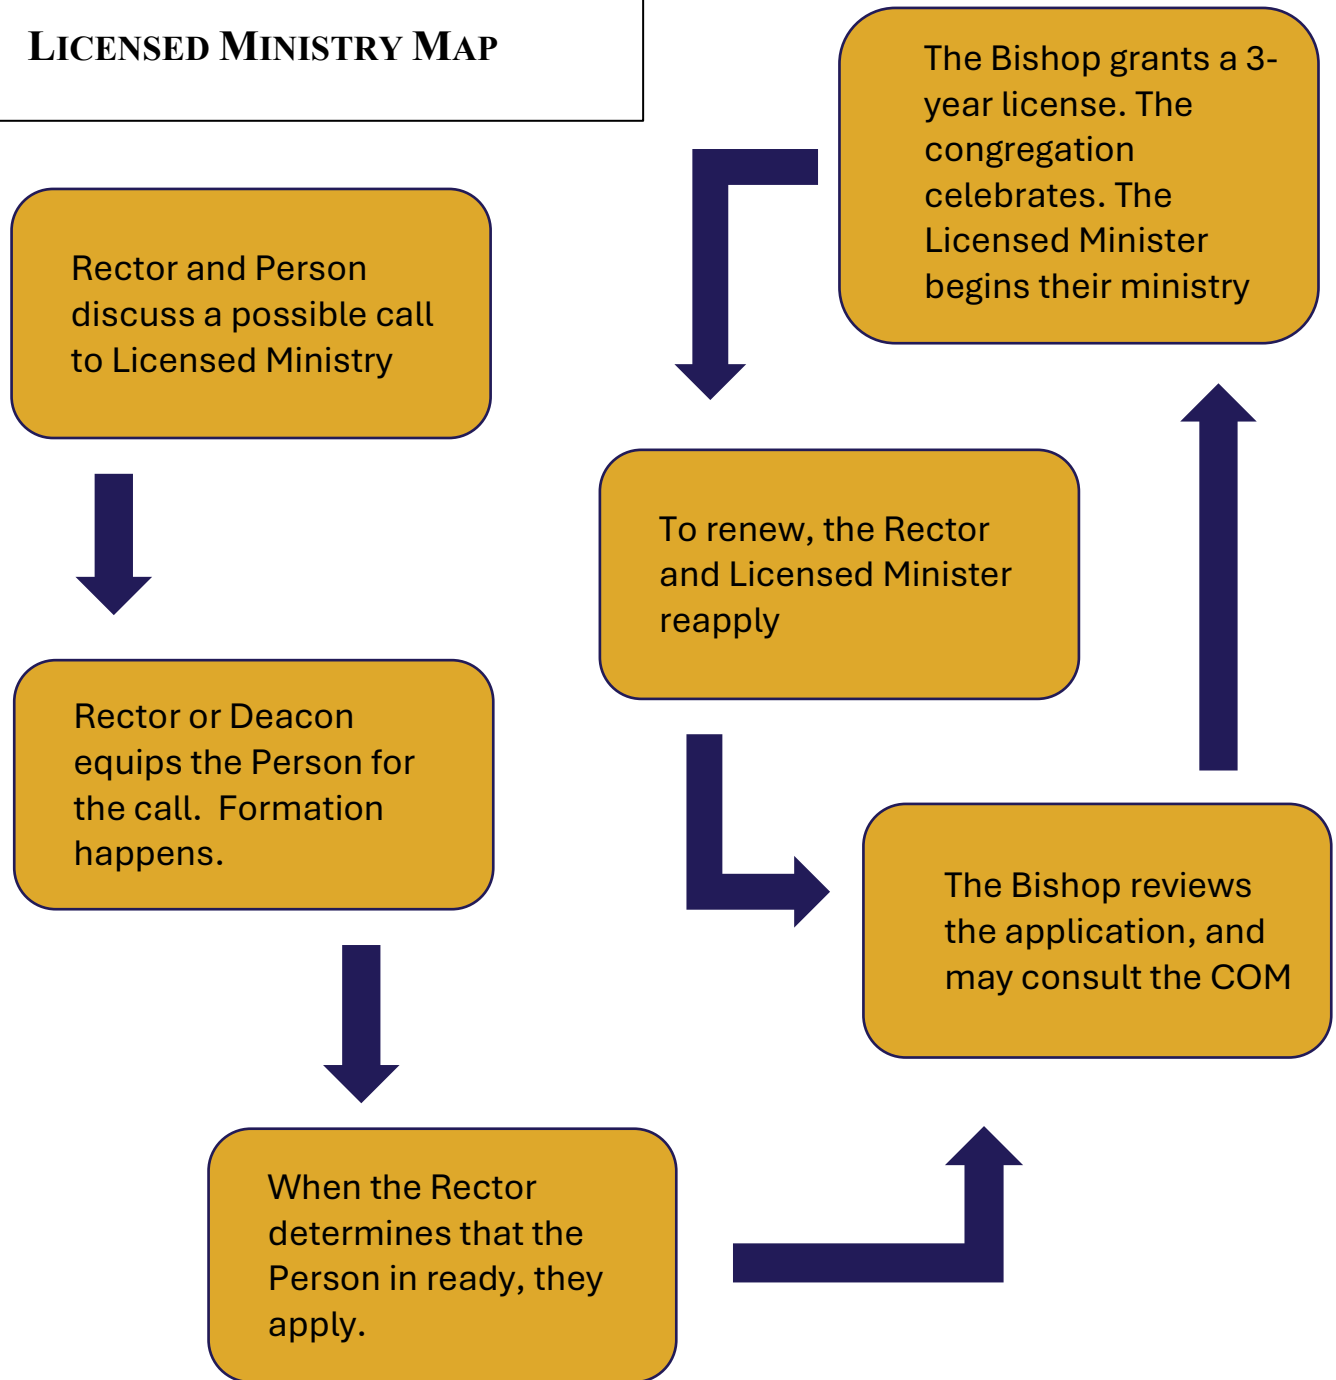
LICENSED MINISTRY MAP

Rector and Person discuss a possible call to Licensed Ministry

Rector or Deacon equips the Person for the call.  Formation happens.

When the Rector determines that the Person in ready, they apply.

The Bishop reviews the application, and may consult the COM

The Bishop grants a 3-year license. The congregation celebrates. The Licensed Minister begins their ministry

To renew, the Rector and Licensed Minister reapply